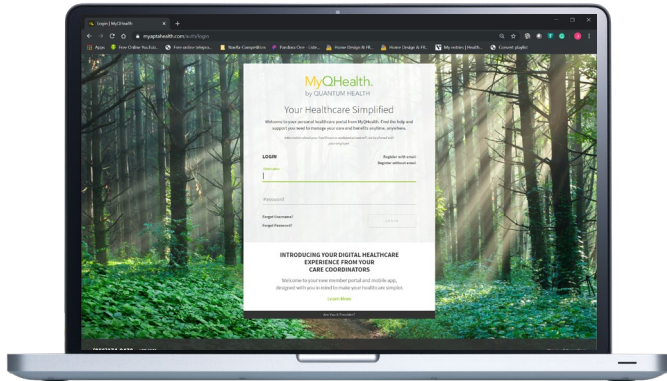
Login | MyQHealth

myqhealth.com/auth/login

Apps | Free Online YouTub... | Free online telepro... | Noelle Competitive... | Pandora One - Liste... | Home Design & Pl... | Home Design & Pl... | My invites | Health... | Convert playlist

MyQHealth.
by QUANTUM HEALTH

Your Healthcare Simplified

Welcome to your personal healthcare portal from MyQHealth. Find the help and support you need to manage your care and benefits anytime, anywhere.

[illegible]

LOGIN

Register with email
Register without email

Username

Password

Forgot Username?
Forgot Password?

LOG IN

INTRODUCING YOUR DIGITAL HEALTHCARE EXPERIENCE FROM YOUR CARE COORDINATORS

Welcome to your new member portal and mobile app, designed with you in mind to make your healthcare simpler.

Learn More

Are You a Provider?